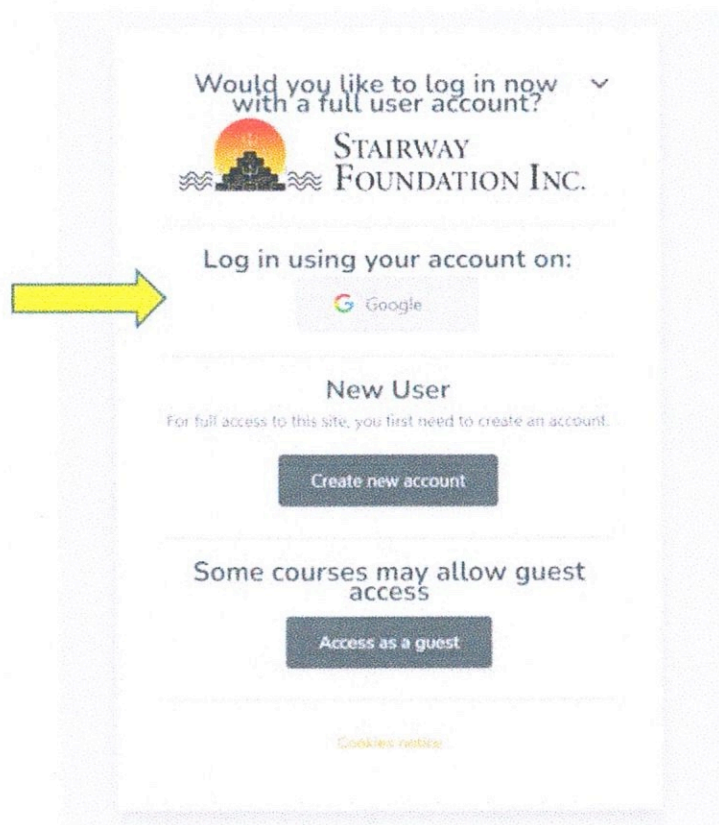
Would you like to log in now with a full user account?

Stairway Foundation Inc.

Log in using your account on:

G Google

New User

For full access to this site, you first need to create an account.

Create new account

Some courses may allow guest access

Access as a guest

Cookies notice